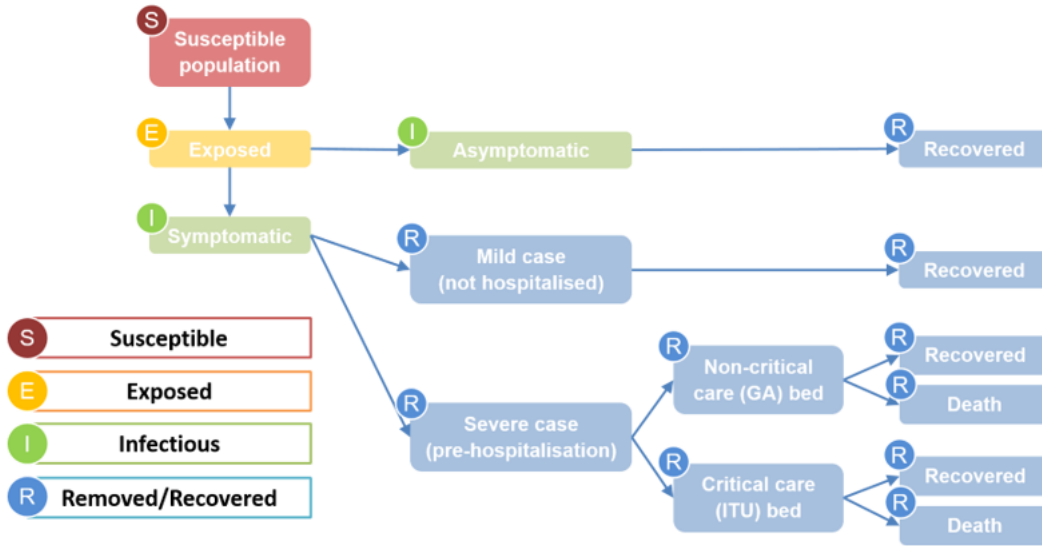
S Susceptible population

E Exposed

I Asymptomatic

R Recovered

I Symptomatic

R Mild case (not hospitalised)

R Recovered

R Non-critical care (GA) bed

R Recovered

R Death

R Severe case (pre-hospitalisation)

R Critical care (ITU) bed

R Recovered

R Death

S Susceptible

E Exposed

I Infectious

R Removed/Recovered